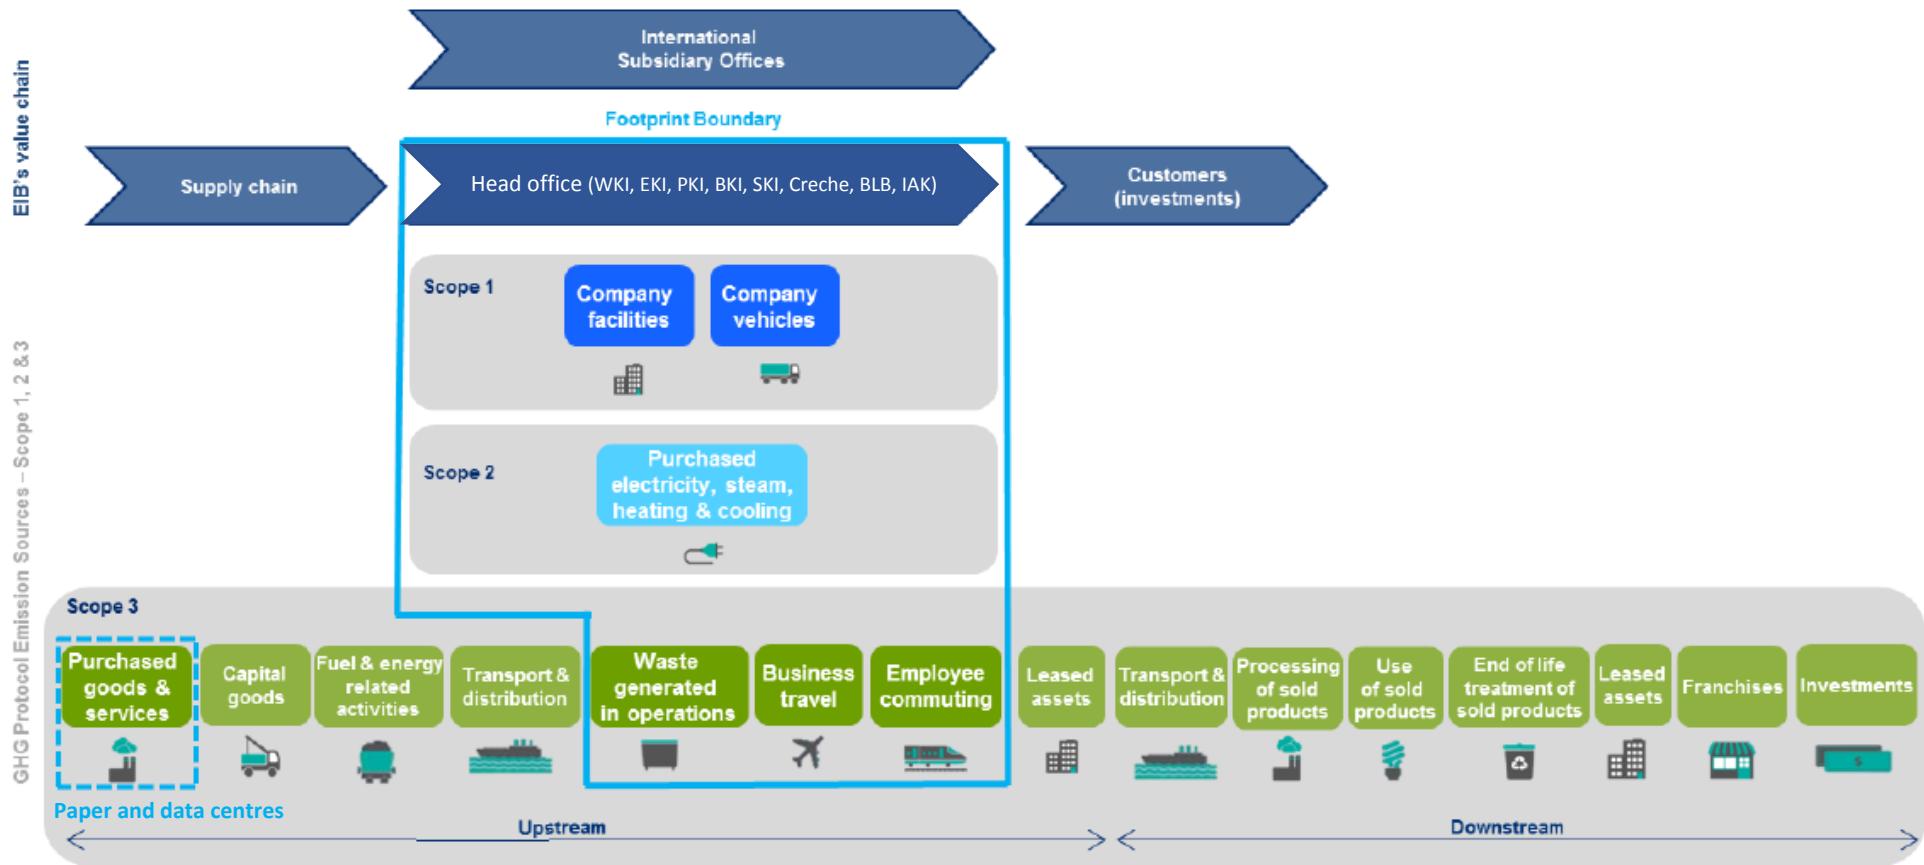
EIB's value chain

GHG Protocol Emission Sources – Scope 1, 2 & 3

International Subsidiary Offices

Footprint Boundary

Supply chain

Head office (WKI, EKI, PKI, BKI, SKI, Creche, BLB, IAK)

Customers (investments)

Scope 1

Company facilities

Company vehicles

Scope 2

Purchased electricity, steam, heating & cooling

Scope 3

Purchased goods & services

Capital goods

Fuel & energy related activities

Transport & distribution

Waste generated in operations

Business travel

Employee commuting

Leased assets

Transport & distribution

Processing of sold products

Use of sold products

End of life treatment of sold products

Leased assets

Franchises

Investments

Paper and data centres

Upstream

Downstream